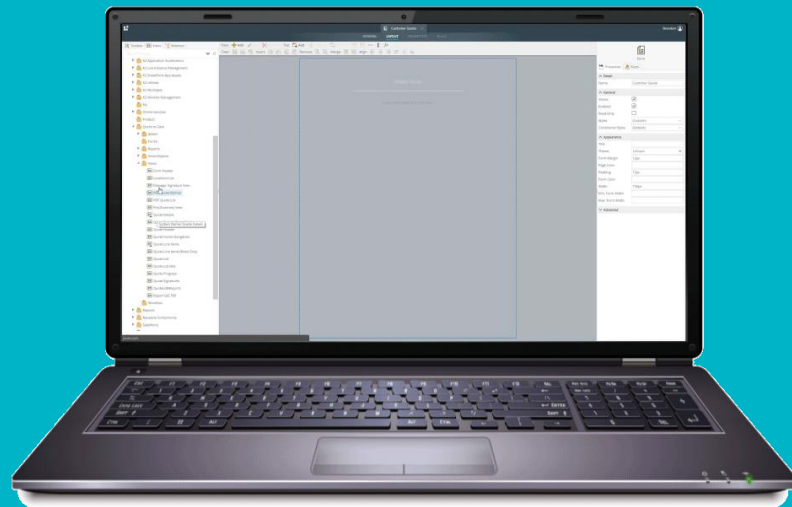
Customer Quote

Toolbox

Add

Name

Customer Quote

Enabled

Visible

Read Only

Style

Default

Properties

Save

Quote Header

Quote Details

Products

Views

Ctrl

Alt

Shift

Enter

Tab

Caps Lock

Esc